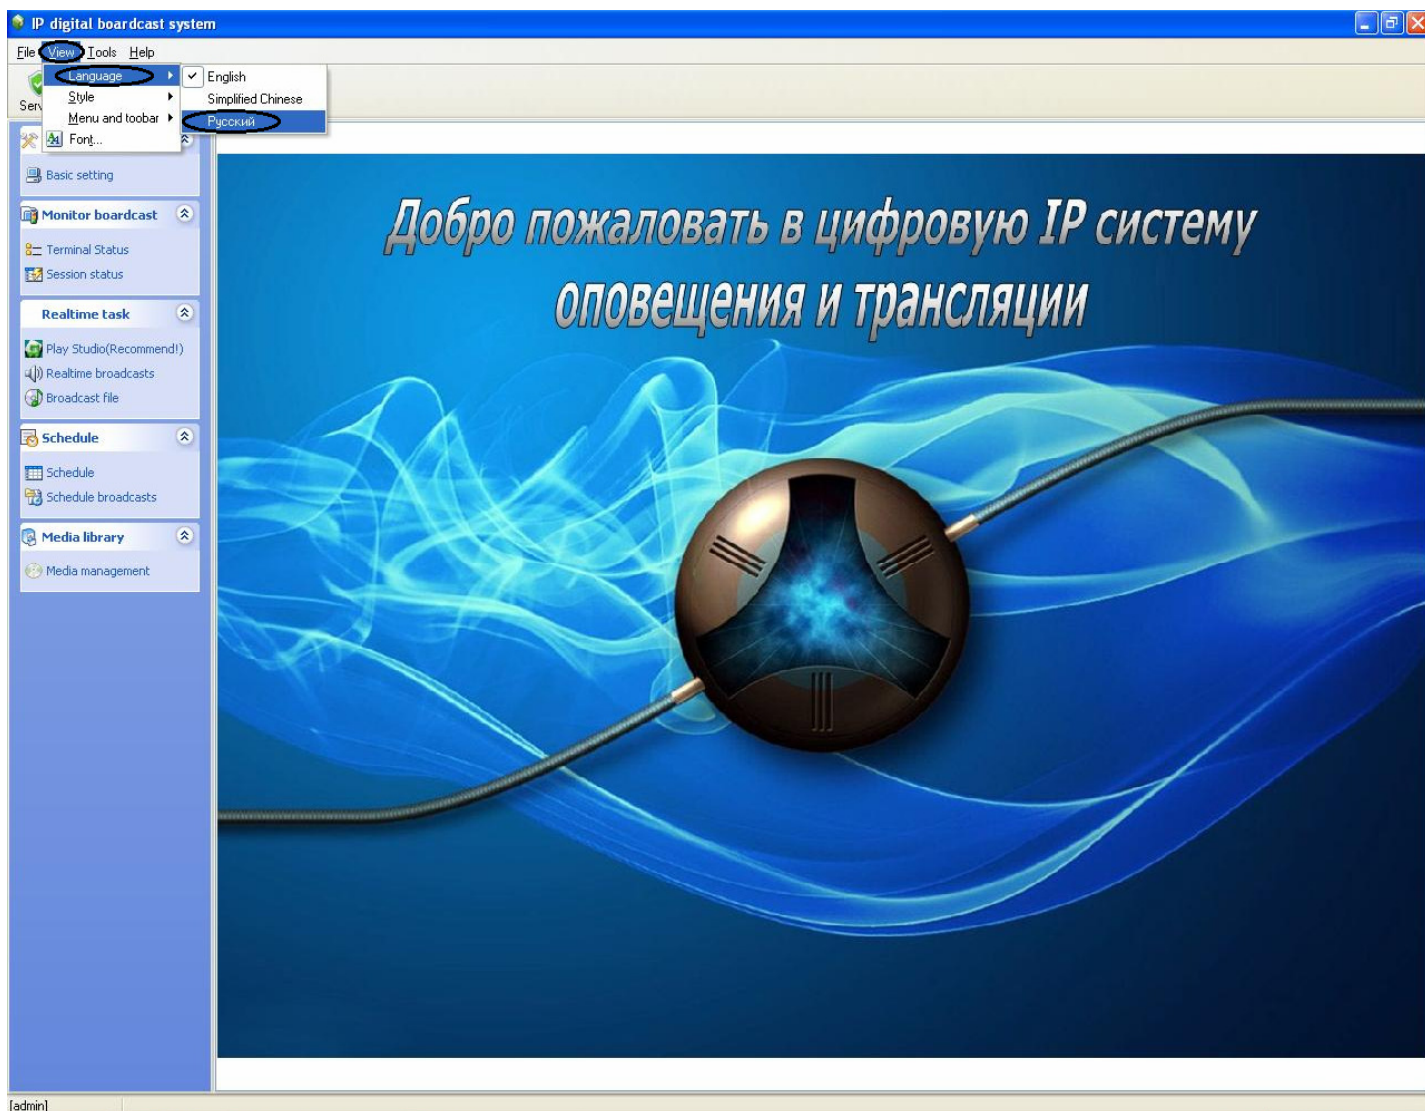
IP digital boardcast system

File View Tools Help

Language
Style
Menu and toobar
Font...

English
Simplified Chinese
Русский

Serv

Basic setting

Monitor boardcast

Terminal Status
Session status

Realtime task

Play Studio(Recommend!)
Realtime broadcasts
Broadcast file

Schedule

Schedule
Schedule broadcasts

Media library

Media management

Добро пожаловать в цифровую IP систему оповещения и трансляции

[admin]